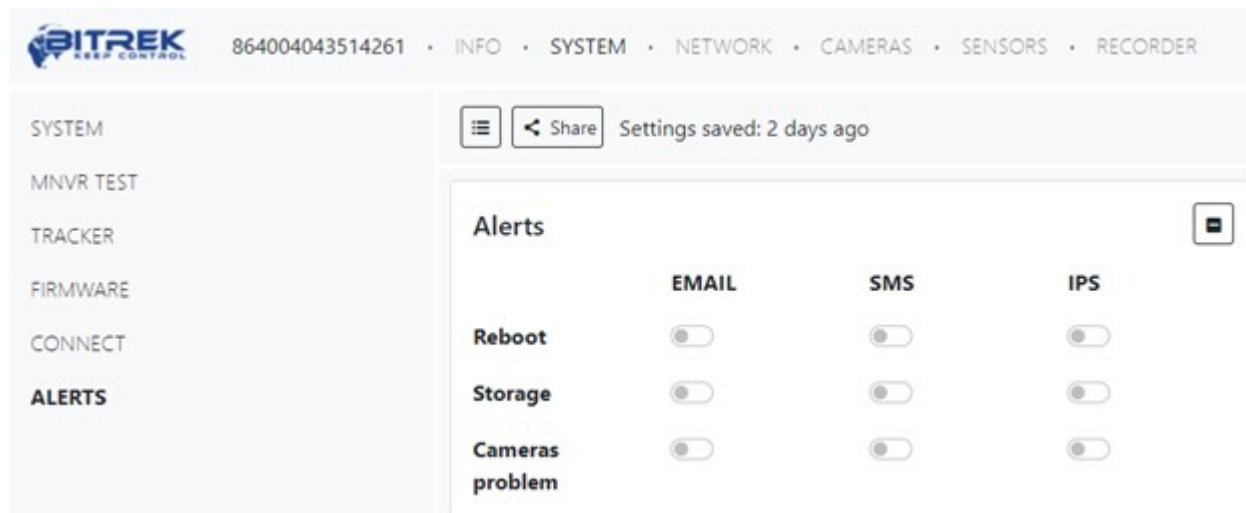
BITREK KEEP CONTROL 864004043514261 · INFO · SYSTEM · NETWORK · CAMERAS · SENSORS · RECORDER

SYSTEM
MNVR TEST
TRACKER
FIRMWARE
CONNECT
ALERTS

Share Settings saved: 2 days ago

Alerts

| | EMAIL | SMS | IPS |
|---|---|---|---|
| Reboot | | | |
| Storage | | | |
| Cameras problem | | | |